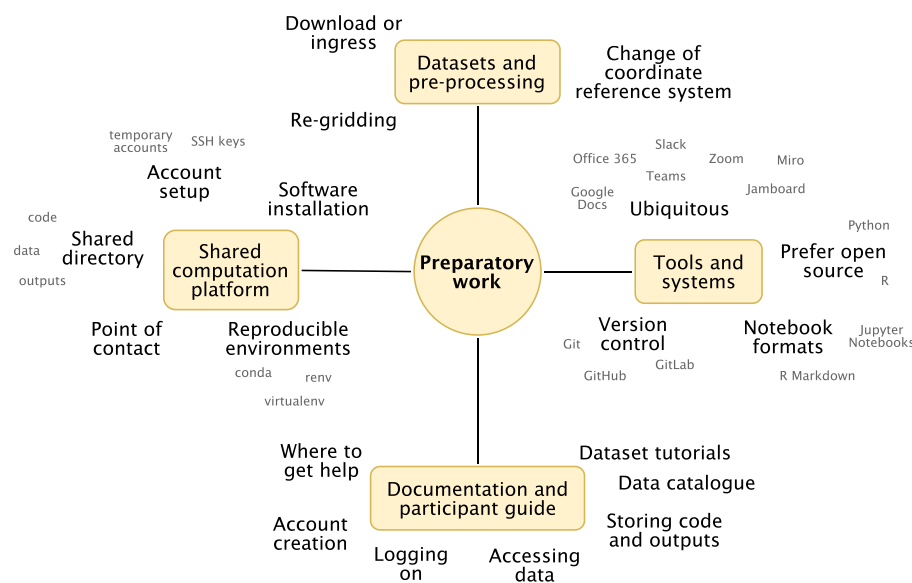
Preparatory work

Datasets and pre-processing

Download or ingress

Change of coordinate reference system

Re-gridding

Shared computation platform

temporary accounts

SSH keys

Account setup

Software installation

code

data

outputs

Shared directory

Point of contact

Reproducible environments

conda

renv

virtualenv

Tools and systems

Office 365

Slack

Zoom

Miro

Teams

Jamboard

Google Docs

Ubiquitous

Python

Prefer open source

R

Version control

Git

GitLab

GitHub

Notebook formats

Jupyter Notebooks

R Markdown

Documentation and participant guide

Where to get help

Dataset tutorials

Data catalogue

Account creation

Storing code and outputs

Logging on

Accessing data